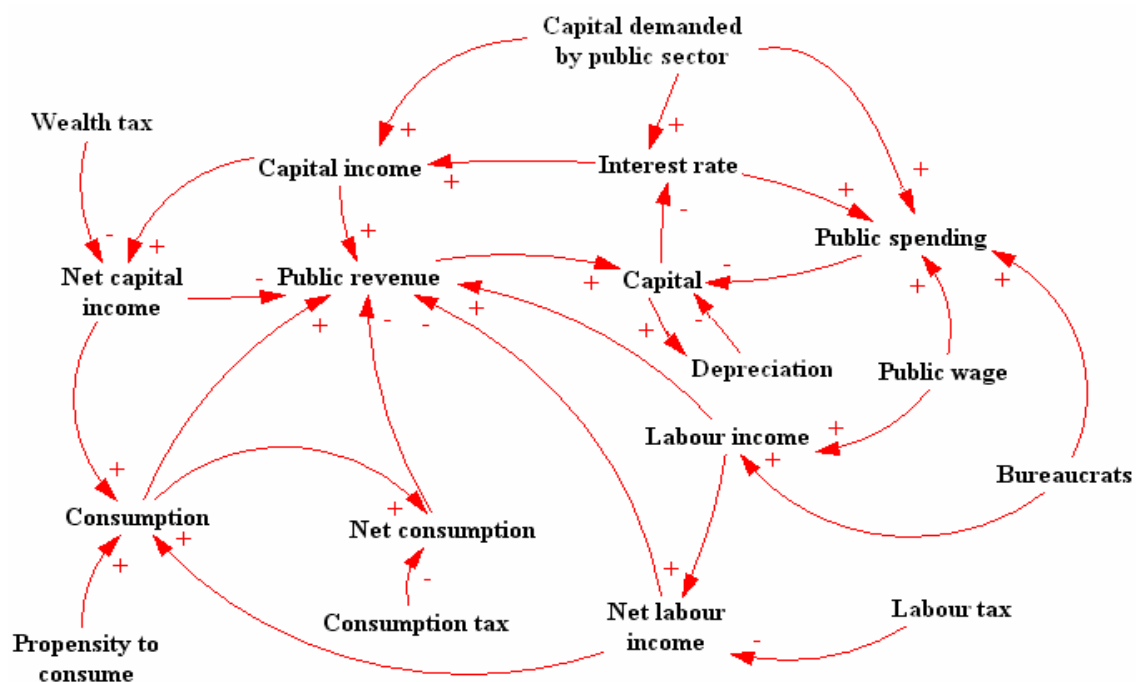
Capital demanded by public sector

Wealth tax

Capital income

Interest rate

Public spending

Net capital income

Public revenue

Capital

Depreciation

Public wage

Labour income

Bureaucrats

Consumption

Net consumption

Consumption tax

Net labour income

Labour tax

Propensity to consume

+ + + + + + - + + - + - + + - - + + - + + + + + + + + + + + - -